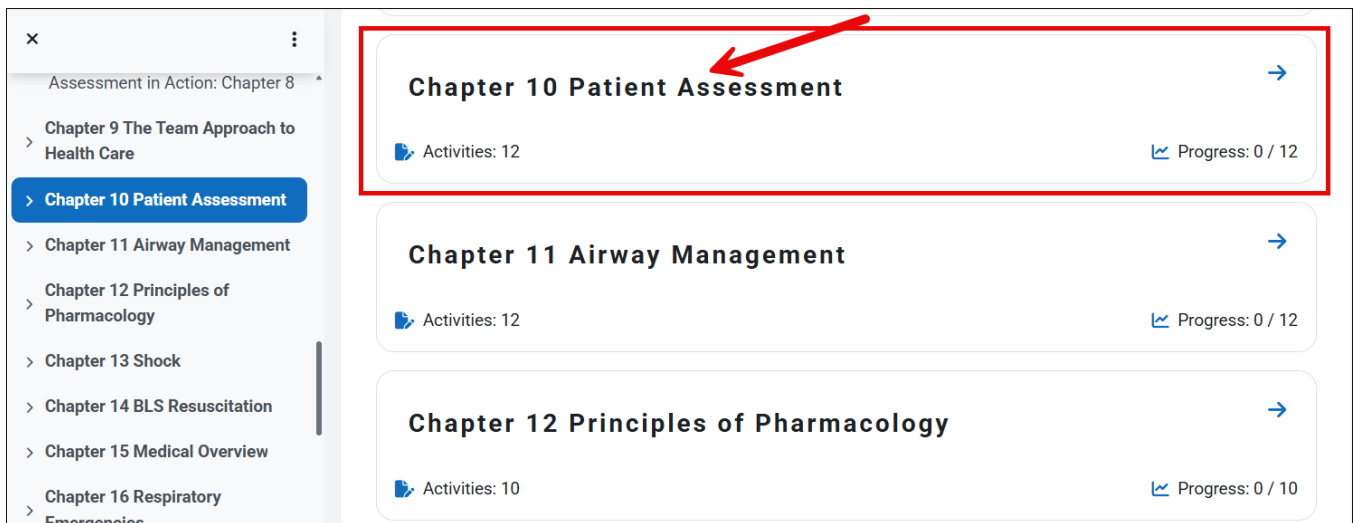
×

⋮

Assessment in Action: Chapter 8

Chapter 9 The Team Approach to Health Care

Chapter 10 Patient Assessment

Chapter 11 Airway Management

Chapter 12 Principles of Pharmacology

Chapter 13 Shock

Chapter 14 BLS Resuscitation

Chapter 15 Medical Overview

Chapter 16 Respiratory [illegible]

Chapter 10 Patient Assessment

→

Activities: 12

Progress: 0 / 12

Chapter 11 Airway Management

→

Activities: 12

Progress: 0 / 12

Chapter 12 Principles of Pharmacology

→

Activities: 10

Progress: 0 / 10